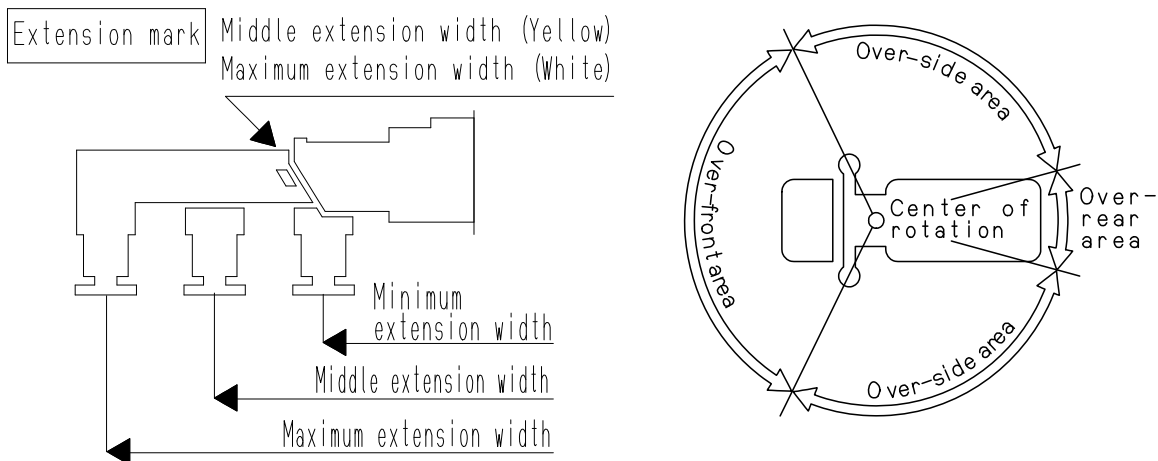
Extension mark
Middle extension width (Yellow)
Maximum extension width (White)

Minimum extension width

Middle extension width

Maximum extension width

Over-side area

Over-front area

Center of rotation

Over-rear area

Over-side area